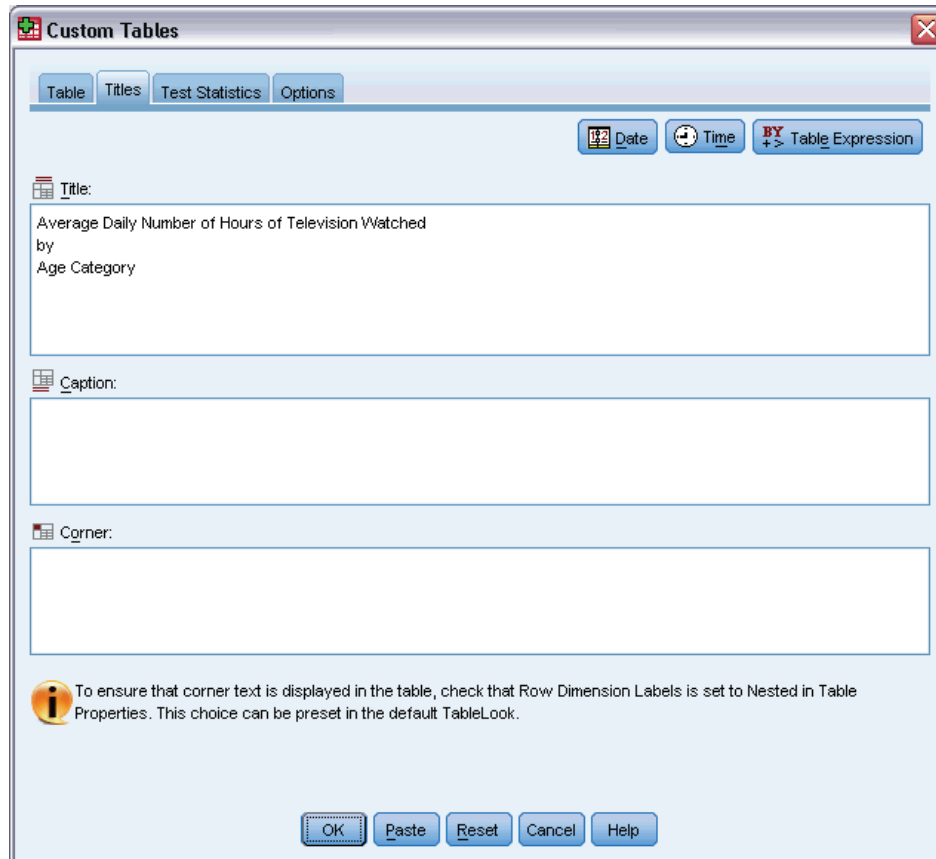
Custom Tables

Table | Titles | Test Statistics | Options

Date | Time | BY Table Expression

Title:

Average Daily Number of Hours of Television Watched
by
Age Category

Caption:

Corner:

To ensure that corner text is displayed in the table, check that Row Dimension Labels is set to Nested in Table Properties. This choice can be preset in the default TableLook.

OK | Paste | Reset | Cancel | Help